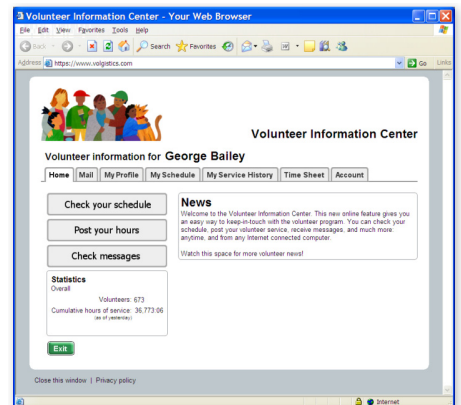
Volunteer Information Center - Your Web Browser

File Edit View Favorites Tools Help

Back Search Favorites

Address https://www.volgistics.com Go Links

Volunteer Information Center

Volunteer information for George Bailey

Home | Mail | My Profile | My Schedule | My Service History | Time Sheet | Account

Check your schedule

Post your hours

Check messages

Statistics
Overall

Volunteers: 673
Cumulative hours of service: 36,773.06
(as of yesterday)

Exit

News
Welcome to the Volunteer Information Center. This new online feature gives you an easy way to keep-in-touch with the volunteer program. You can check your schedule, post your volunteer service, receive messages, and much more anytime, and from any Internet connected computer.

Watch this space for more volunteer news!

Close this window | Privacy policy

Internet